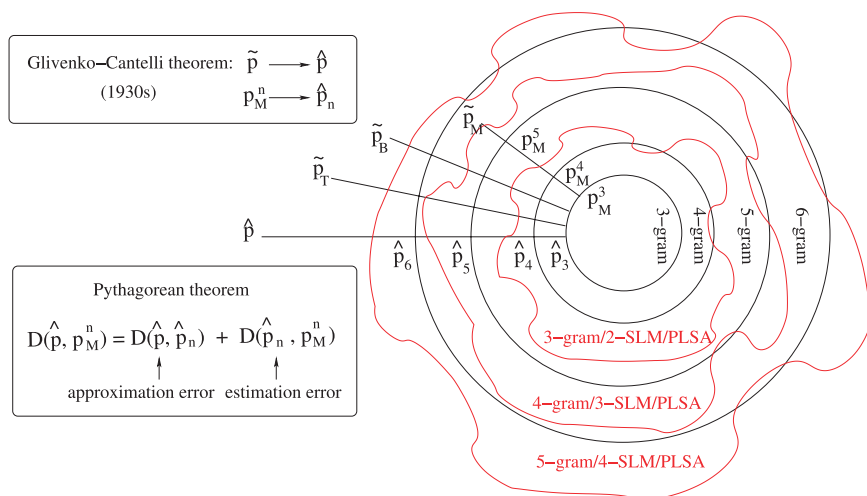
Glivenko–Cantelli theorem: $\tilde{p} \longrightarrow \hat{p}$

(1930s) $p_M^n \longrightarrow \hat{p}_n$

$\tilde{p}_M$

$p_M^5$

$\tilde{p}_B$

$p_M^4$

$\tilde{p}_T$

$p_M^3$

$\hat{p}$

3–gram

4–gram

5–gram

6–gram

$\hat{p}_6$ $\hat{p}_5$ $\hat{p}_4$ $\hat{p}_3$

Pythagorean theorem

$D(\hat{p}, p_M^n) = D(\hat{p}, \hat{p}_n) + D(\hat{p}_n, p_M^n)$

approximation error estimation error

3–gram/2–SLM/PLSA

4–gram/3–SLM/PLSA

5–gram/4–SLM/PLSA